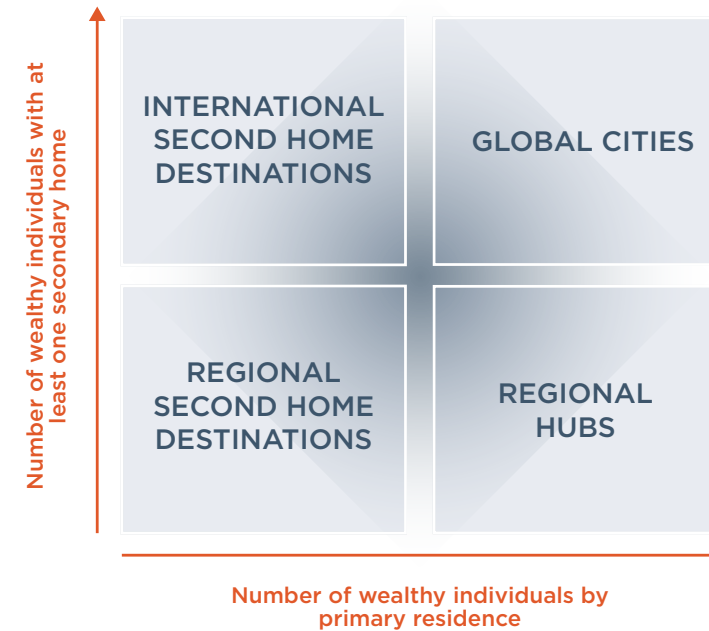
Number of wealthy individuals with at least one secondary home

INTERNATIONAL SECOND HOME DESTINATIONS

GLOBAL CITIES

REGIONAL SECOND HOME DESTINATIONS

REGIONAL HUBS

Number of wealthy individuals by primary residence